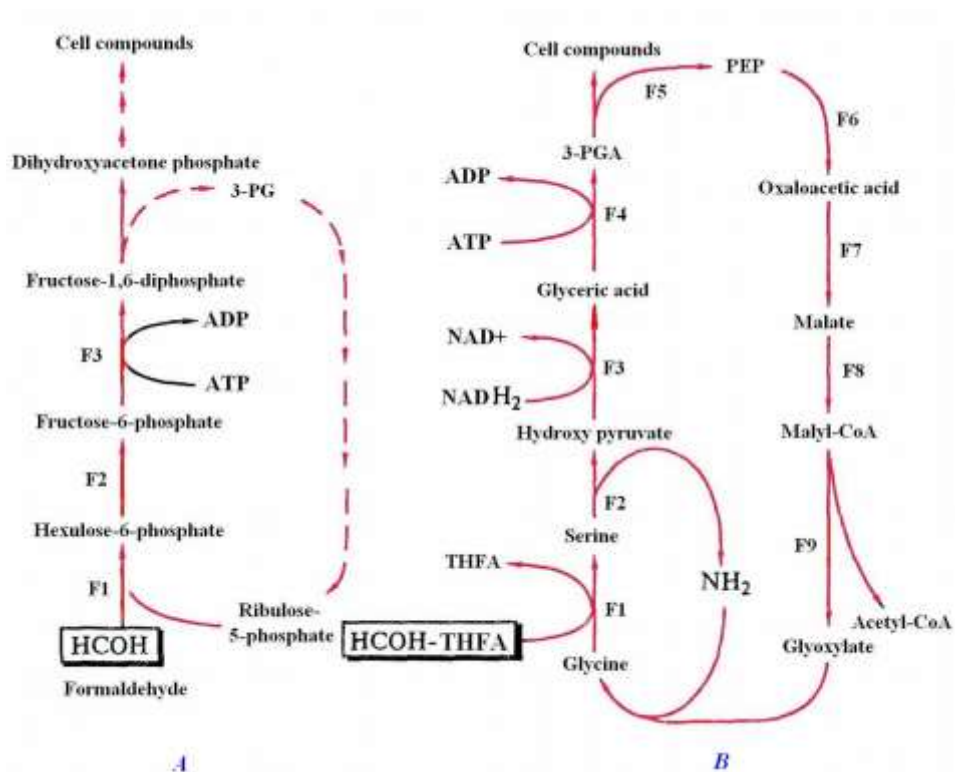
Cell compounds

Dihydroxyacetone phosphate

3-PG

Fructose-1,6-diphosphate

ADP

F3

ATP

Fructose-6-phosphate

F2

Hexulose-6-phosphate

F1

HCOH

Formaldehyde

Ribulose-5-phosphate

A

Cell compounds

PEP

F5

F6

3-PGA

ADP

F4

ATP

Oxaloacetic acid

F7

Glyceric acid

NAD+

F3

NAD$H_2$

Malate

F8

Hydroxy pyruvate

Malyl-CoA

F2

Serine

F9

THFA

$NH_2$

F1

HCOH-THFA

Glycine

Acetyl-CoA

Glyoxylate

B